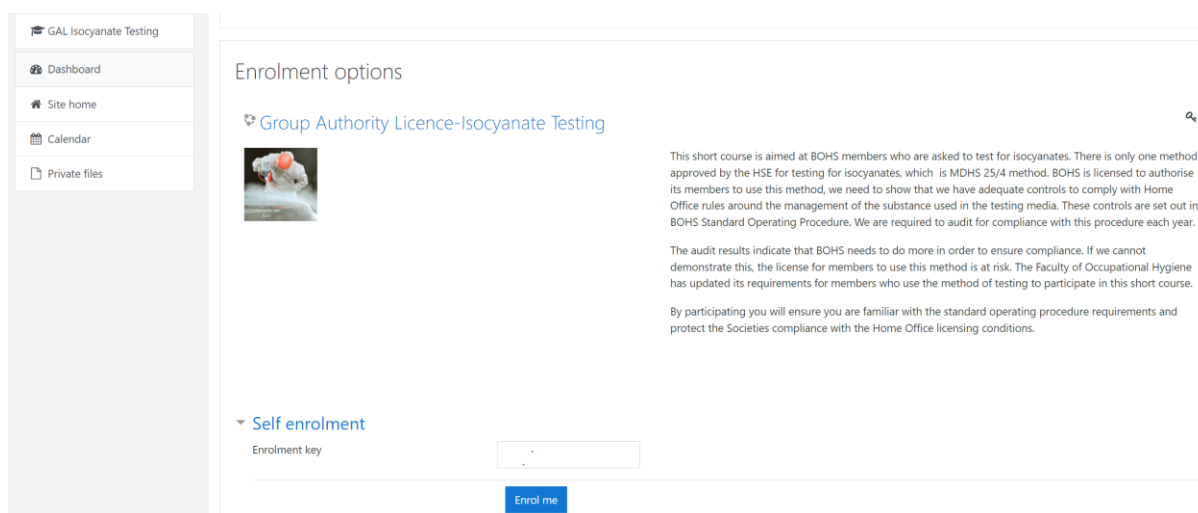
GAL Isocyanate Testing

Dashboard

Site home

Calendar

Private files

Enrolment options

Group Authority Licence-Isocyanate Testing

This short course is aimed at BOHS members who are asked to test for isocyanates. There is only one method approved by the HSE for testing for isocyanates, which is MDHS 25/4 method. BOHS is licensed to authorise its members to use this method, we need to show that we have adequate controls to comply with Home Office rules around the management of the substance used in the testing media. These controls are set out in BOHS Standard Operating Procedure. We are required to audit for compliance with this procedure each year.

The audit results indicate that BOHS needs to do more in order to ensure compliance. If we cannot demonstrate this, the license for members to use this method is at risk. The Faculty of Occupational Hygiene has updated its requirements for members who use the method of testing to participate in this short course.

By participating you will ensure you are familiar with the standard operating procedure requirements and protect the Societies compliance with the Home Office licensing conditions.

Self enrolment

Enrolment key

Enrol me